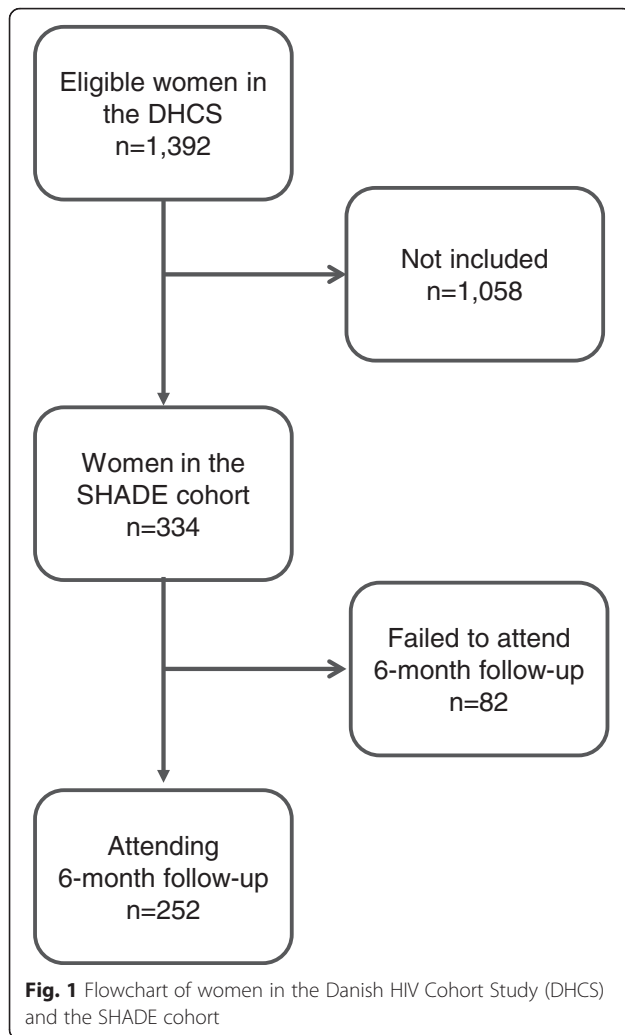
Eligible women in the DHCS
n=1,392

Not included
n=1,058

Women in the SHADE cohort
n=334

Failed to attend 6-month follow-up
n=82

Attending 6-month follow-up
n=252

**Fig. 1** Flowchart of women in the Danish HIV Cohort Study (DHCS) and the SHADE cohort